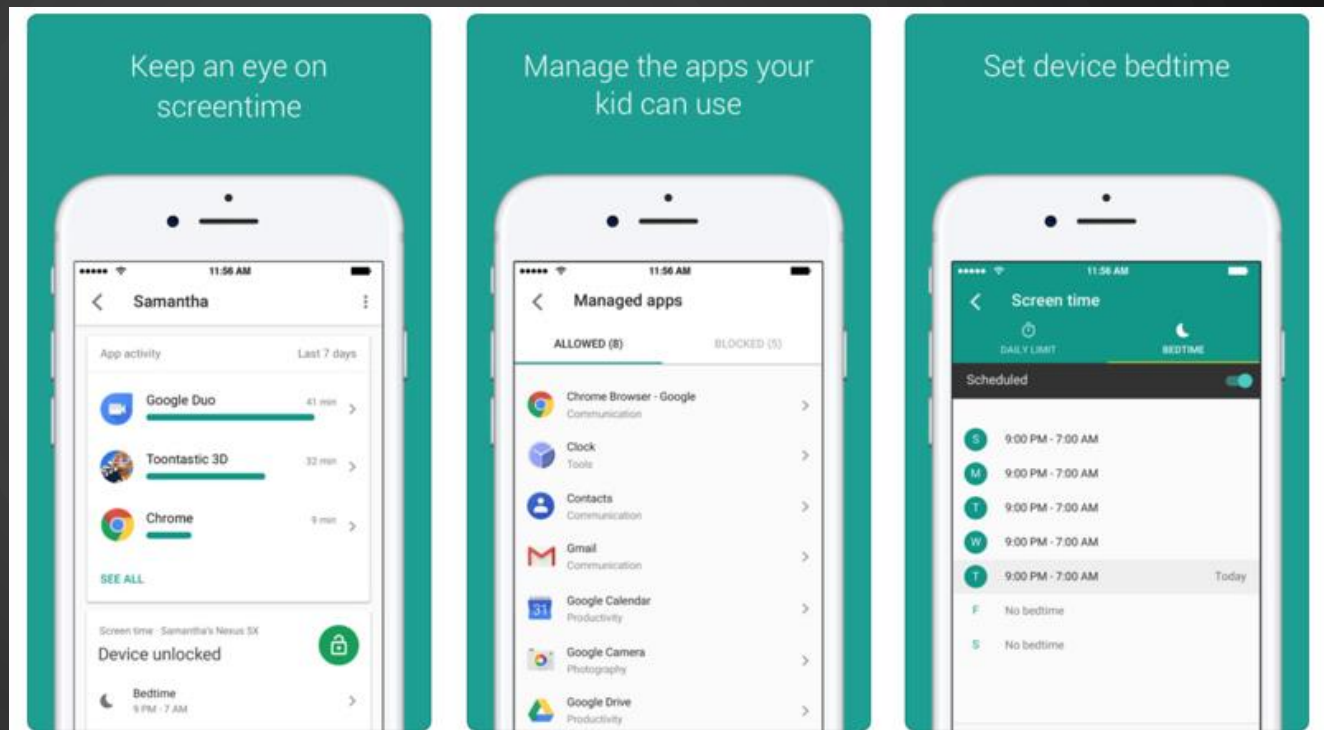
Keep an eye on screentime

11:56 AM

Samantha

App activity

Last 7 days

Google Duo

41 min

Toontastic 3D

32 min

Chrome

9 min

SEE ALL

Screen time · Samantha's Nexus 5X

Device unlocked

Bedtime

9 PM - 7 AM

Manage the apps your kid can use

11:56 AM

Managed apps

ALLOWED (8)

BLOCKED (5)

Chrome Browser - Google

Communication

Clock

Tools

Contacts

Communication

Gmail

Communication

Google Calendar

Productivity

Google Camera

Photography

Google Drive

Productivity

Set device bedtime

11:56 AM

Screen time

DAILY LIMIT

BEDTIME

Scheduled

S 9:00 PM - 7:00 AM

M 9:00 PM - 7:00 AM

T 9:00 PM - 7:00 AM

W 9:00 PM - 7:00 AM

T 9:00 PM - 7:00 AM Today

F No bedtime

S No bedtime